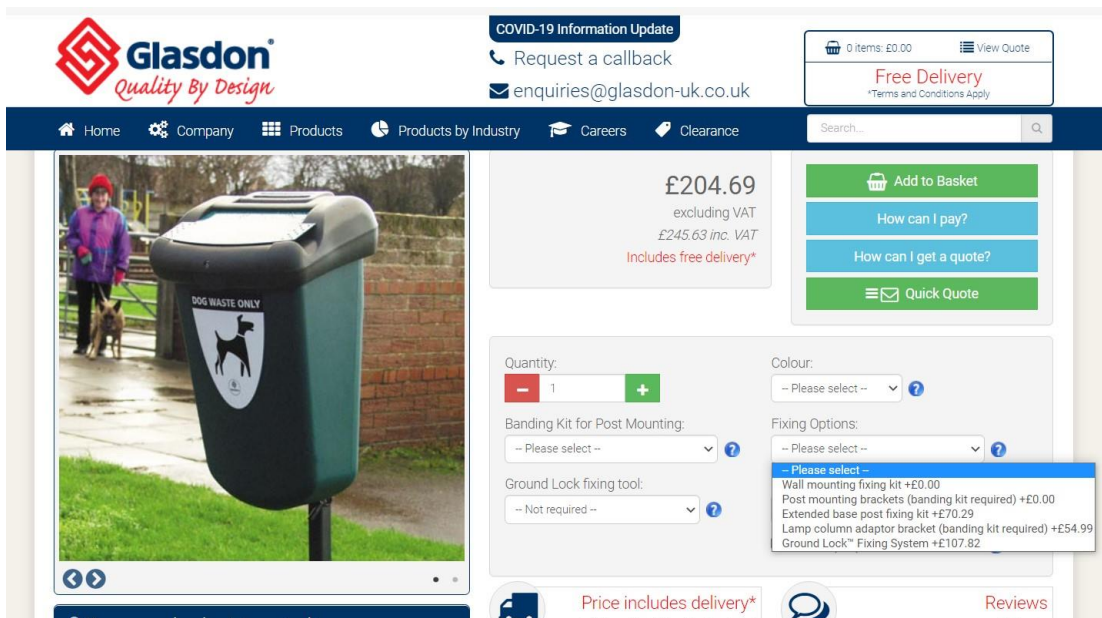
Glasdon®
Quality By Design

COVID-19 Information Update
Request a callback
enquiries@glasdon-uk.co.uk

0 items: £0.00
View Quote
Free Delivery
*Terms and Conditions Apply

Home
Company
Products
Products by Industry
Careers
Clearance
Search...

DOG WASTE ONLY

£204.69
excluding VAT
£245.63 inc. VAT
Includes free delivery*

Add to Basket
How can I pay?
How can I get a quote?
Quick Quote

Quantity:
1
Colour:
-- Please select --
Banding Kit for Post Mounting:
-- Please select --
Fixing Options:
-- Please select --
-- Please select --
Wall mounting fixing kit +£0.00
Post mounting brackets (banding kit required) +£0.00
Extended base post fixing kit +£70.29
Lamp column adaptor bracket (banding kit required) +£54.99
Ground Lock™ Fixing System +£107.82
Ground Lock fixing tool:
-- Not required --

Price includes delivery*
Reviews